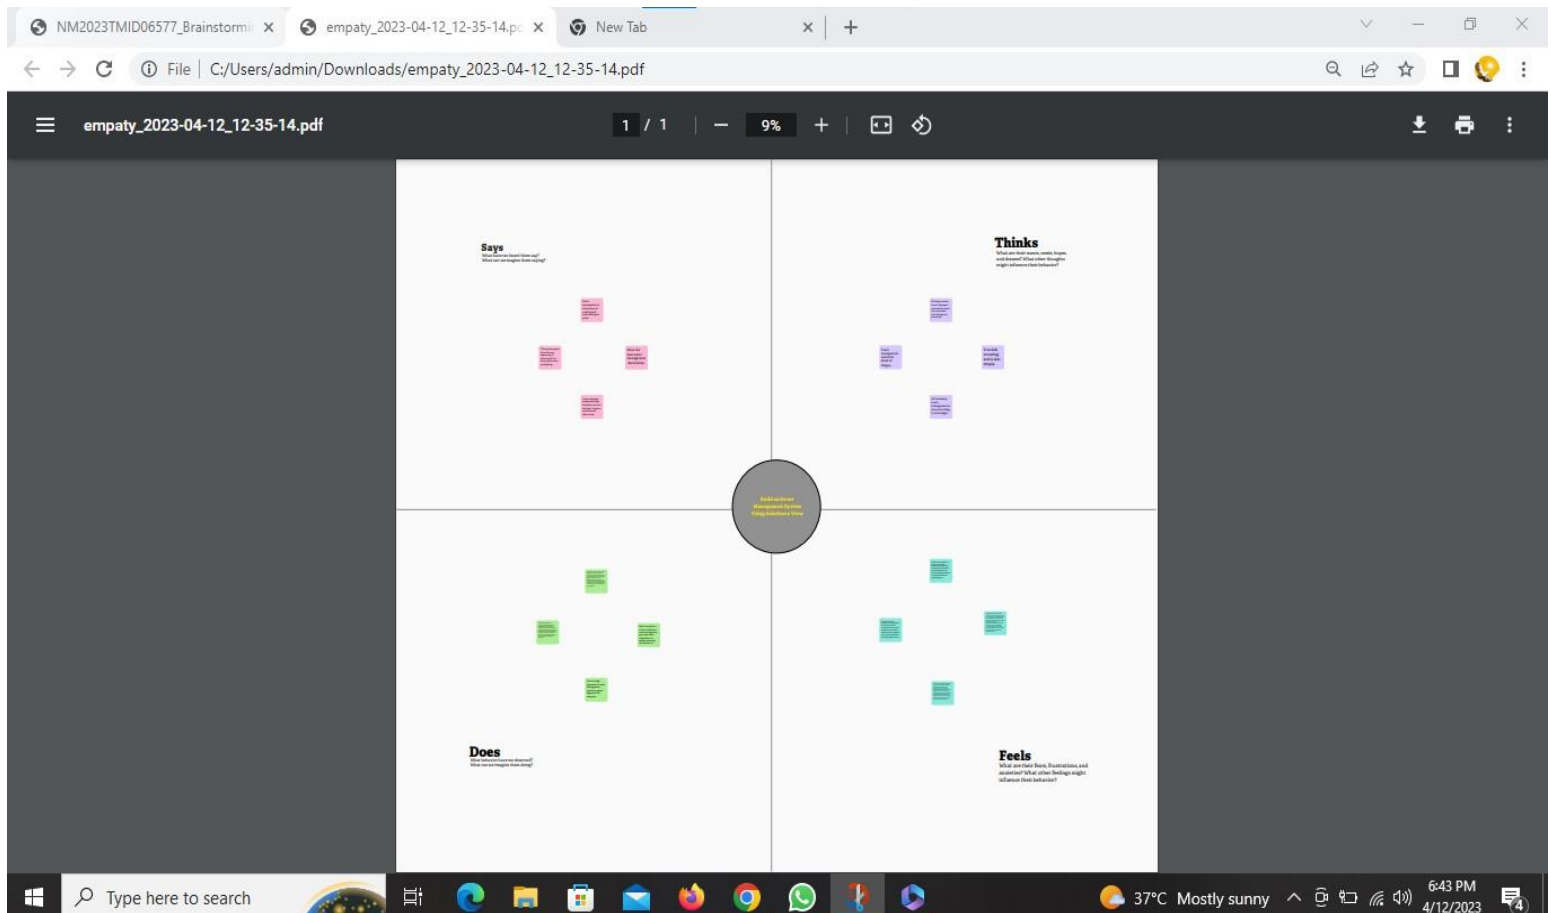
NM2023TMID06577_Brainstormi ×
empaty_2023-04-12_12-35-14.pc ×
New Tab ×
+

File | C:/Users/admin/Downloads/empaty_2023-04-12_12-35-14.pdf

empaty_2023-04-12_12-35-14.pdf
1 / 1
9%

Says
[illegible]

Thinks
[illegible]

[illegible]

Does
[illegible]

Feels
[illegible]

Type here to search
37°C Mostly sunny
6:43 PM
4/12/2023
4